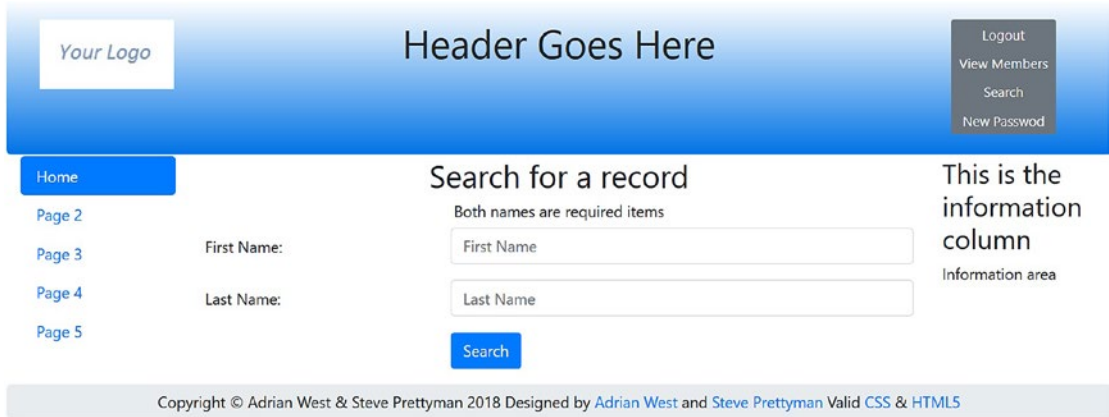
Your Logo

Header Goes Here

Logout
View Members
Search
New Passwod

Home
Page 2
Page 3
Page 4
Page 5

Search for a record

Both names are required items

First Name: First Name

Last Name: Last Name

Search

This is the information column

Information area

Copyright © Adrian West & Steve Prettyman 2018 Designed by Adrian West and Steve Prettyman Valid CSS & HTML5